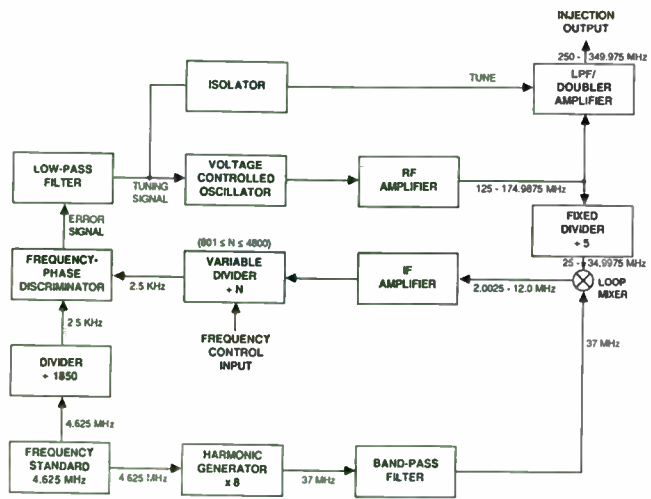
INJECTION OUTPUT

250 - 349.975 MHz

ISOLATOR

TUNE

LPF/ DOUBLER AMPLIFIER

LOW-PASS FILTER

TUNING SIGNAL

VOLTAGE CONTROLLED OSCILLATOR

RF AMPLIFIER

125 - 174.9875 MHz

ERROR SIGNAL

FIXED DIVIDER ÷ 5

(801 ≤ N ≤ 4800)

FREQUENCY-PHASE DISCRIMINATOR

2.5 KHz

VARIABLE DIVIDER ÷ N

IF AMPLIFIER

25 - 34.9975 MHz

2.0025 - 12.0 MHz

LOOP MIXER

2.5 KHz

FREQUENCY CONTROL INPUT

DIVIDER ÷ 1850

37 MHz

4.625 MHz

FREQUENCY STANDARD 4.625 MHz

4.625 MHz

HARMONIC GENERATOR x 8

37 MHz

BAND-PASS FILTER